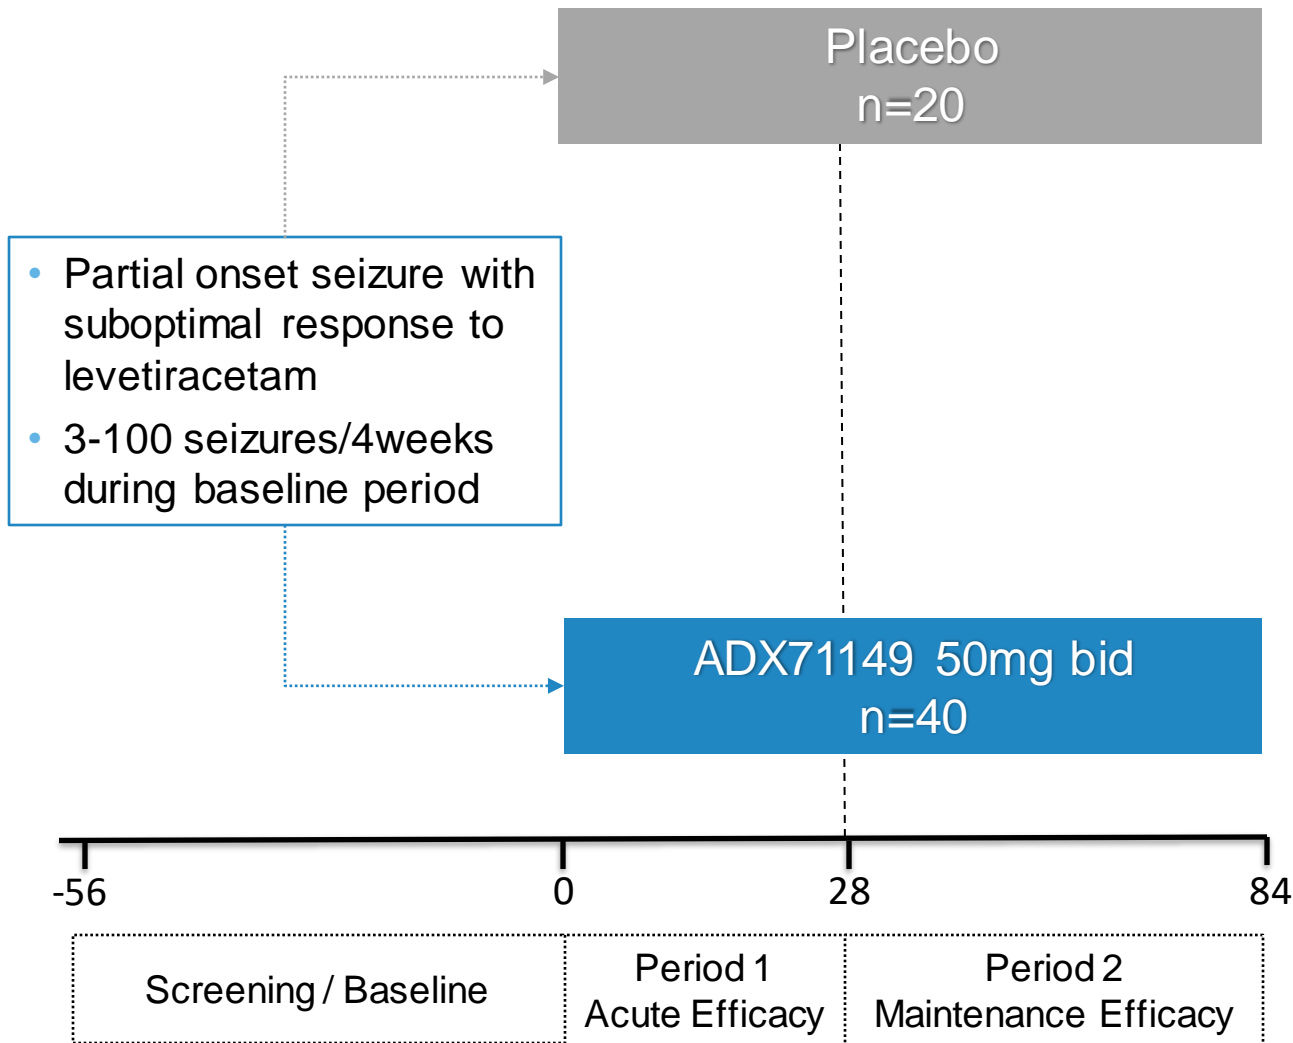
Placebo
n=20

• Partial onset seizure with suboptimal response to levetiracetam
• 3-100 seizures/4weeks during baseline period

ADX71149 50mg bid
n=40

-56
0
28
84

Screening / Baseline
Period 1
Acute Efficacy
Period 2
Maintenance Efficacy